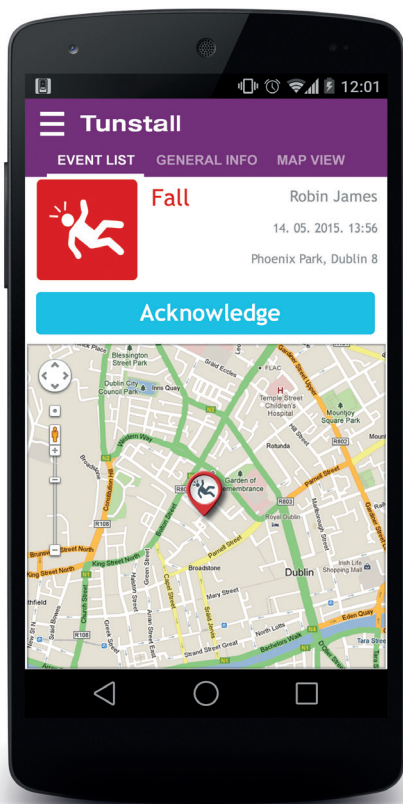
12:01

Tunstall

EVENT LIST GENERAL INFO MAP VIEW

Fall

Robin James

14. 05. 2015. 13:56

Phoenix Park, Dublin 8

Acknowledge

Blessington Street

Dublin City Council Park

Inns Quay

FLAC

Temple Street Children's Hospital

Mountjoy Square Park

Rotunda

Garden of Remembrance

Western Way

Royal Dublin

Broadstone

Dublin

R108

R802

R803

King Street North

Church Street

Parnell Street

Irish Life Shopping Mall

North Lotts

Strand Street Great

Eden Quay

Tara Street

Bachelors Walk

Smithfield

Capel Street

Dorset Street Lower

Gardiner Street Upper

Mabbot Street

Lower Dominick Street

Dublin Lane

Bolton Street

Green Street

Arran Street East

Liffey Street

Jervis Street

Cathal Brugha Street

Marlborough Street

Sean McDermott Street

Talbot Street

Gardiner Street Lower

Amiens Street

Grenville Street

Great Strand Street

Liffey Street Lower

Abbey Street

Mountjoy Street

Eccles Street

Bow Street

Greek Street

Constitution Hill

Broadstone Avenue

Brunswick Street North

Church Street Upper

Dorset Street Upper

Bolton Street

Henrietta Street

Gardiner Place

Grand Canal

Frederick Street North

North Great George's Street

Parnell Square

Bachelor's Walk

Ormond Quay Upper

Essex Quay

Wood Quay

Merchants Quay

Usher's Quay

Arran Quay

Inn's Quay

Ormond Quay Lower

Wellington Quay

Aston Quay

Burgh Quay

George's Quay

Tara Street

City Quay

Custom House Quay

North Wall Quay

Sir John Rogerson's Quay